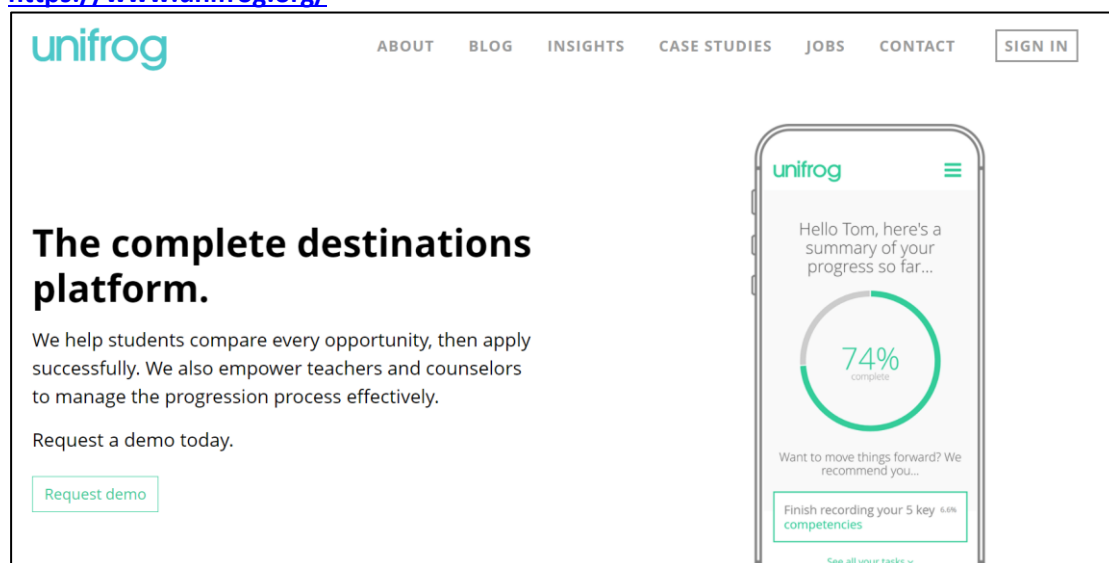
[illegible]

unifrog

ABOUT BLOG INSIGHTS CASE STUDIES JOBS CONTACT SIGN IN

The complete destinations platform.

We help students compare every opportunity, then apply successfully. We also empower teachers and counselors to manage the progression process effectively.

Request a demo today.

Request demo

unifrog

Hello Tom, here's a summary of your progress so far...

74%
complete

Want to move things forward? We recommend you...

Finish recording your 5 key competencies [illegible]

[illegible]